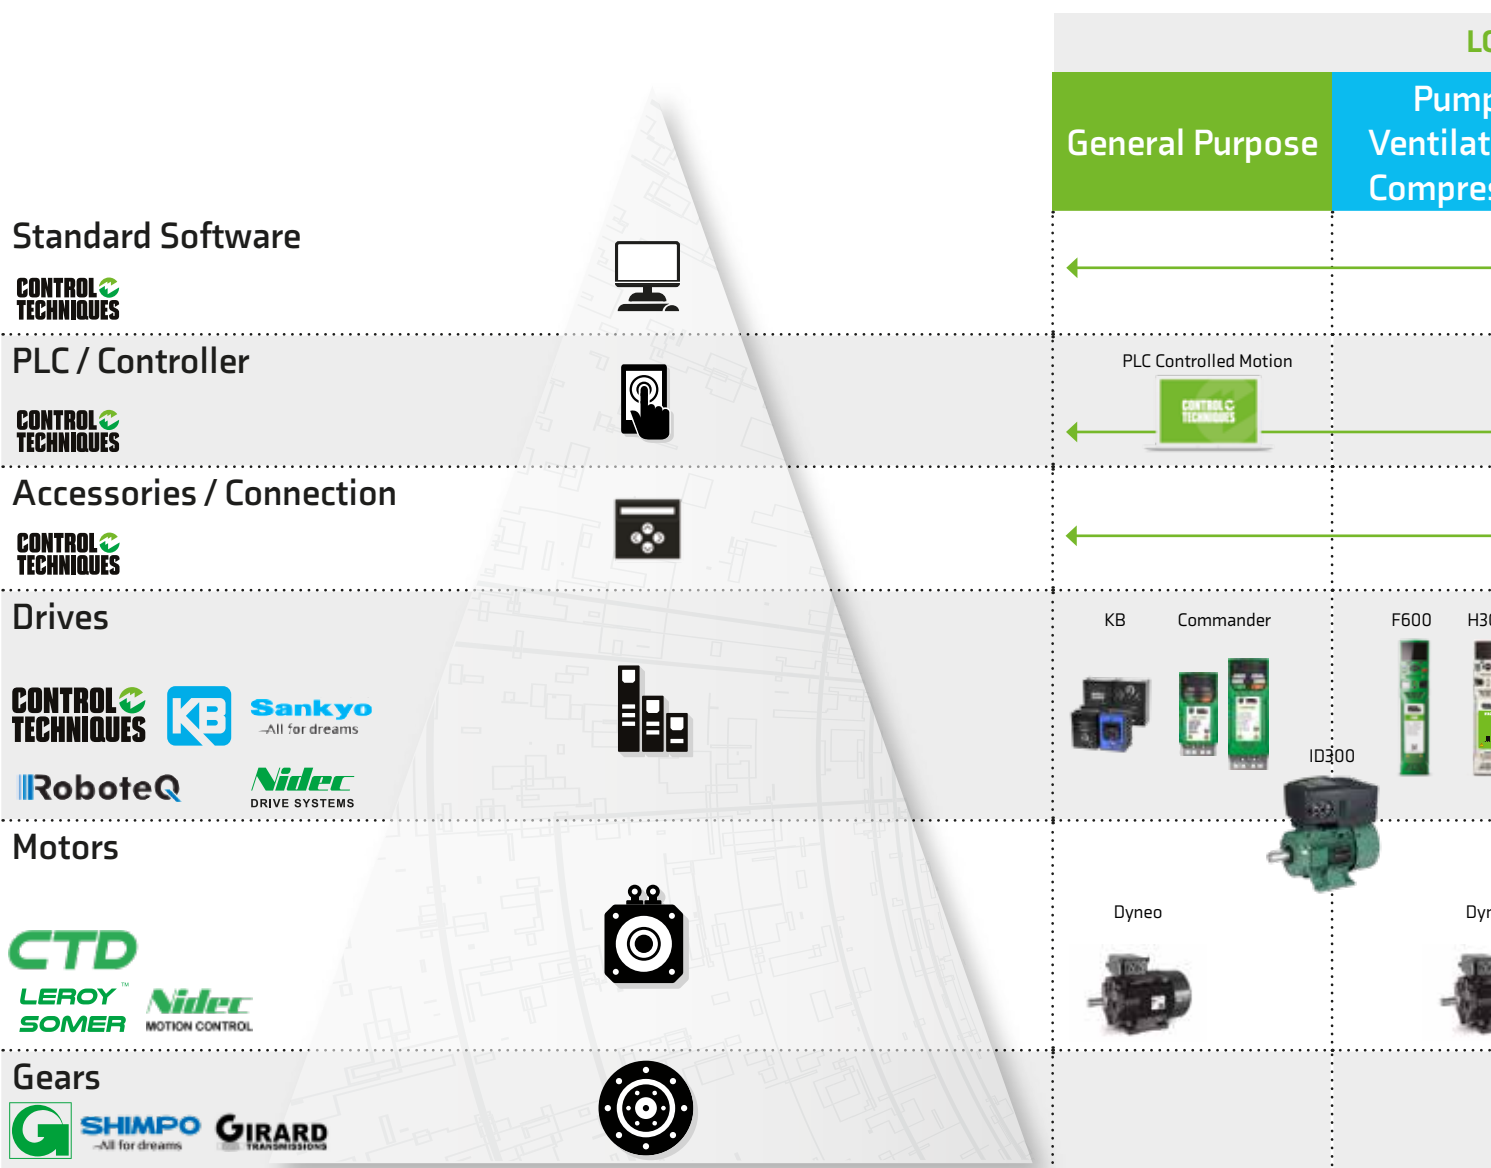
LO

General Purpose

Pump
Ventilat
Compres

Standard Software

CONTROL TECHNIQUES

PLC / Controller

CONTROL TECHNIQUES

PLC Controlled Motion

CONTROL TECHNIQUES

Accessories / Connection

CONTROL TECHNIQUES

Drives

CONTROL TECHNIQUES

KB

Sankyo
All for dreams

RoboteQ

Nidec
DRIVE SYSTEMS

KB

Commander

F600

H3

ID300

Motors

CTD

LEROY SOMER

Nidec
MOTION CONTROL

Dyneo

Dyn

Gears

G

SHIMPO
All for dreams

GIRARD
TRANSMISSIONS